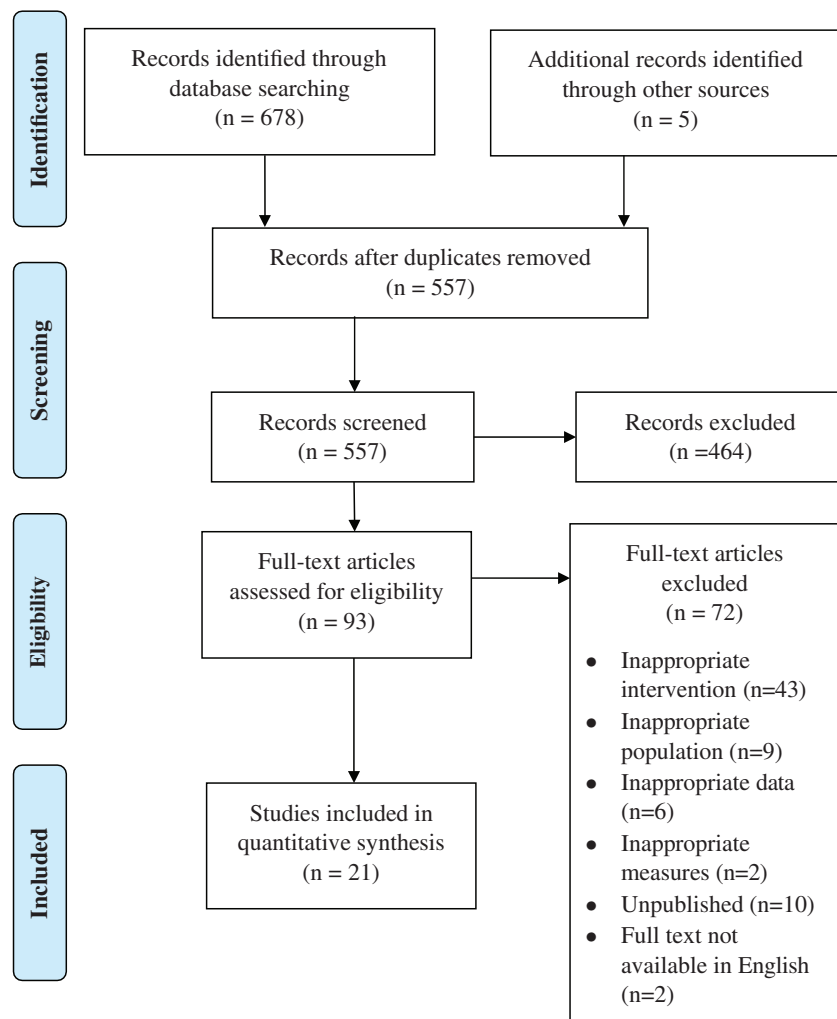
Identification

Records identified through database searching (n = 678)

Additional records identified through other sources (n = 5)

Records after duplicates removed (n = 557)

Screening

Records screened (n = 557)

Records excluded (n =464)

Eligibility

Full-text articles assessed for eligibility (n = 93)

Full-text articles excluded (n = 72)

- Inappropriate intervention (n=43)
- Inappropriate population (n=9)
- Inappropriate data (n=6)
- Inappropriate measures (n=2)
- Unpublished (n=10)
- Full text not available in English (n=2)

Included

Studies included in quantitative synthesis (n = 21)